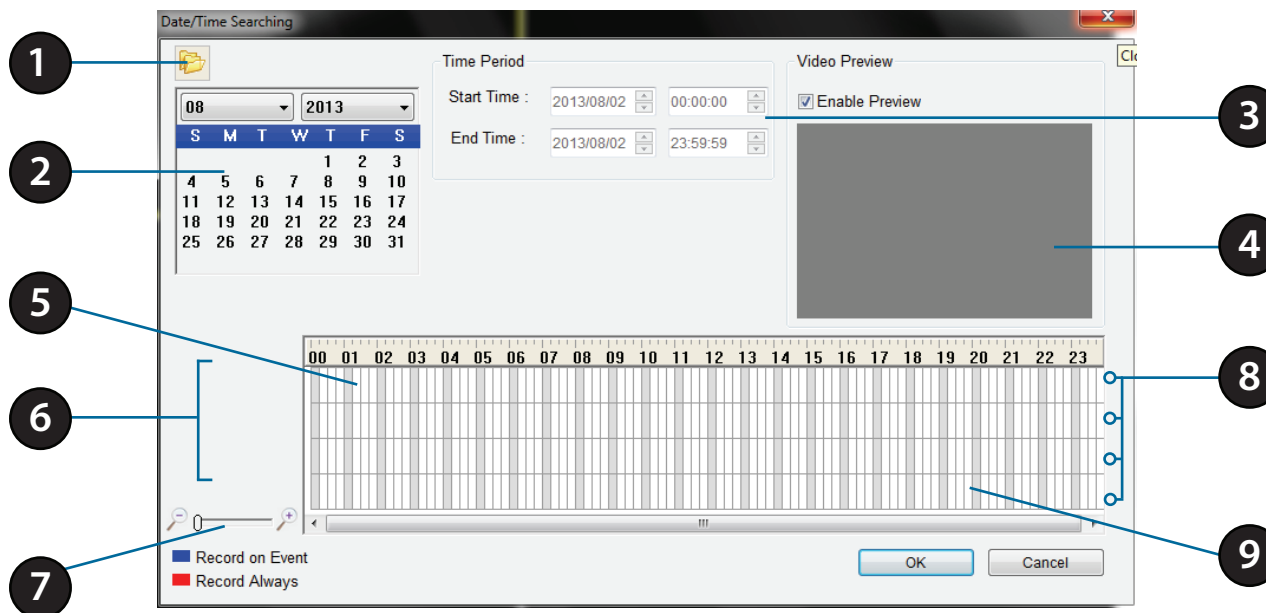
Date/Time Searching

Cl

1

08 2013

| S | M | T | W | T | F | S |
|---|---|---|---|---|---|---|
| | | | | 1 | 2 | 3 |
| 4 | 5 | 6 | 7 | 8 | 9 | 10 |
| 11 | 12 | 13 | 14 | 15 | 16 | 17 |
| 18 | 19 | 20 | 21 | 22 | 23 | 24 |
| 25 | 26 | 27 | 28 | 29 | 30 | 31 |

2

Time Period

Start Time : 2013/08/02 00:00:00

End Time : 2013/08/02 23:59:59

3

Video Preview

Enable Preview

4

5

00 01 02 03 04 05 06 07 08 09 10 11 12 13 14 15 16 17 18 19 20 21 22 23

6

8

7

Record on Event

Record Always

9

OK

Cancel